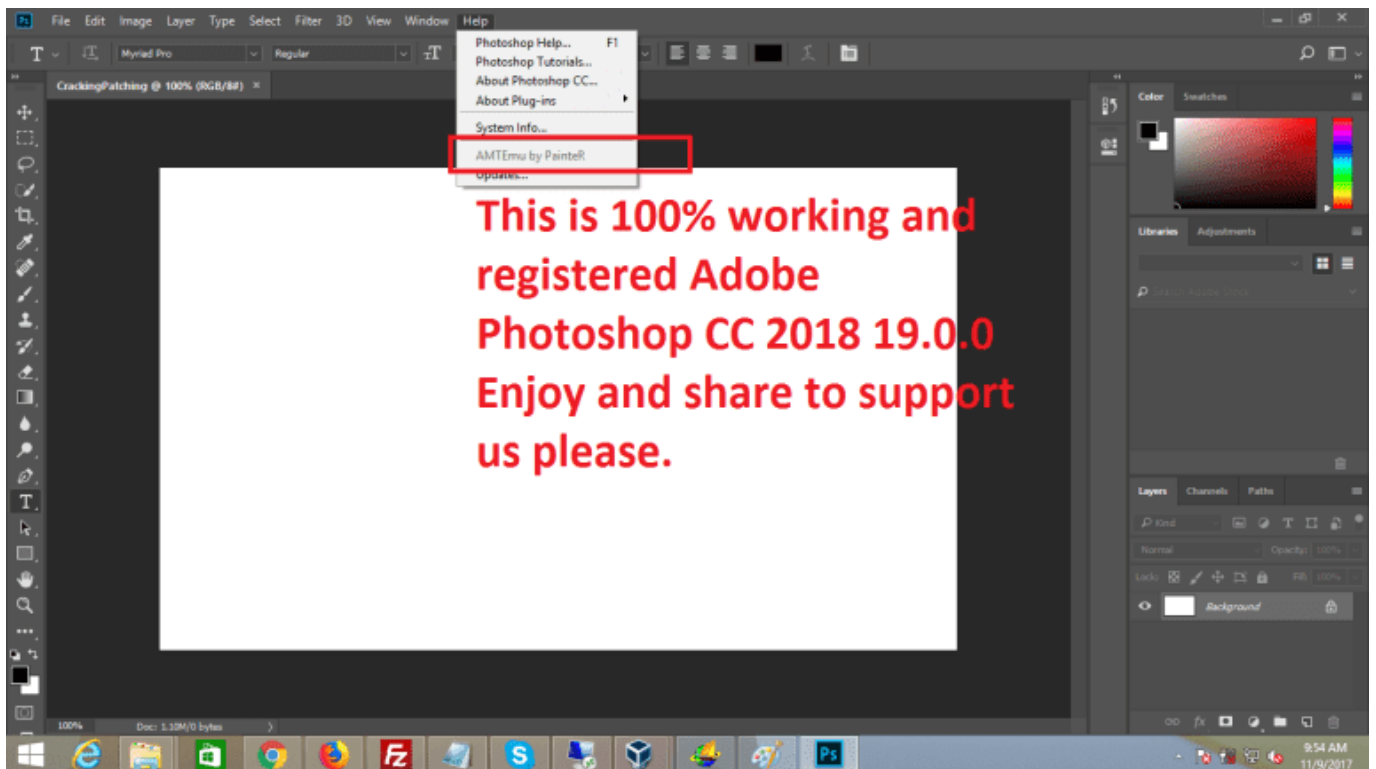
Ps File Edit Image Layer Type Select Filter 3D View Window Help

Myriad Pro Regular

CrackingPatching @ 100% (RGB/8#) ×

Photoshop Help... F1
Photoshop Tutorials...
About Photoshop CC...
About Plug-ins
System Info...
AMTEmu by PainteR
Updates...

This is 100% working and registered Adobe Photoshop CC 2018 19.0.0 Enjoy and share to support us please.

Color Swatches

Libraries Adjustments

Layers Channels Paths

Kind

Normal Opacity: 100%

Lock: Fill: 100%

Background

100% Doc: 1.10M/0 bytes

9:54 AM
11/9/2017